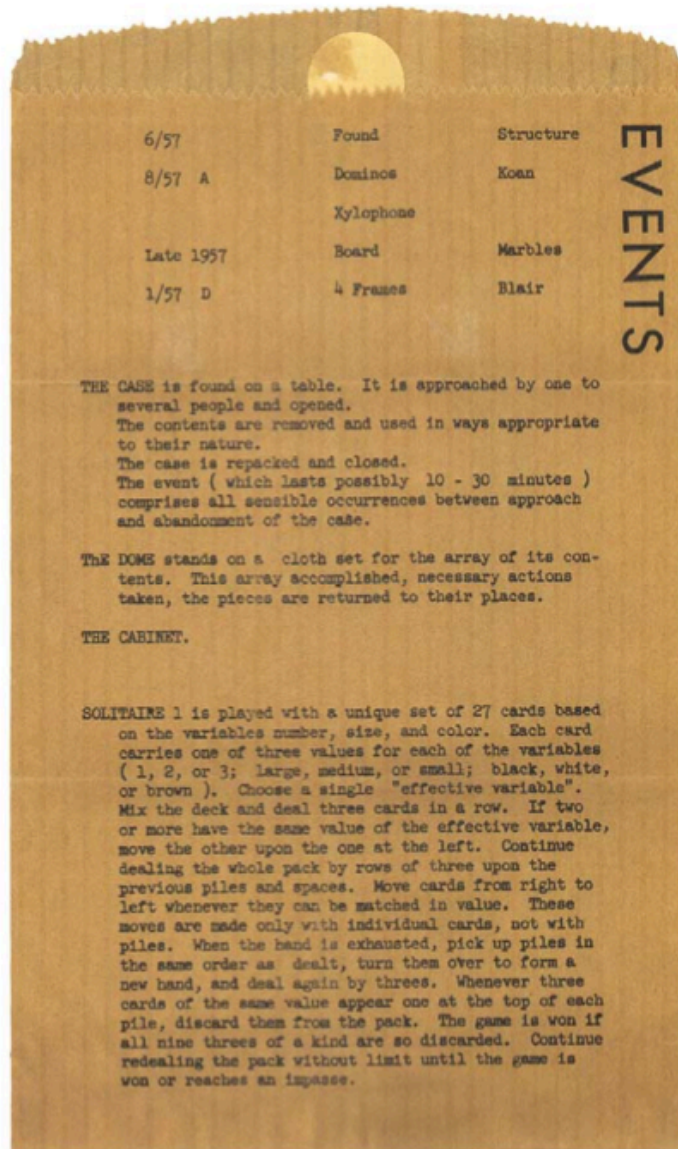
EVENTS

| 6/57 | Found | Structure |
|---|---|---|
| 8/57 A | Dominos | Koan |
| | Xylophone | |
| Late 1957 | Board | Marbles |
| 1/57 D | 4 Frames | Blair |

THE CASE is found on a table. It is approached by one to several people and opened.
The contents are removed and used in ways appropriate to their nature.
The case is repacked and closed.
The event ( which lasts possibly 10 - 30 minutes ) comprises all sensible occurrences between approach and abandonment of the case.

ThE DOME stands on a cloth set for the array of its contents. This array accomplished, necessary actions taken, the pieces are returned to their places.

THE CABINET.

SOLITAIRE 1 is played with a unique set of 27 cards based on the variables number, size, and color. Each card carries one of three values for each of the variables ( 1, 2, or 3; large, medium, or small; black, white, or brown ). Choose a single "effective variable". Mix the deck and deal three cards in a row. If two or more have the same value of the effective variable, move the other upon the one at the left. Continue dealing the whole pack by rows of three upon the previous piles and spaces. Move cards from right to left whenever they can be matched in value. These moves are made only with individual cards, not with piles. When the hand is exhausted, pick up piles in the same order as dealt, turn them over to form a new hand, and deal again by threes. Whenever three cards of the same value appear one at the top of each pile, discard them from the pack. The game is won if all nine threes of a kind are so discarded. Continue redealing the pack without limit until the game is won or reaches an impasse.